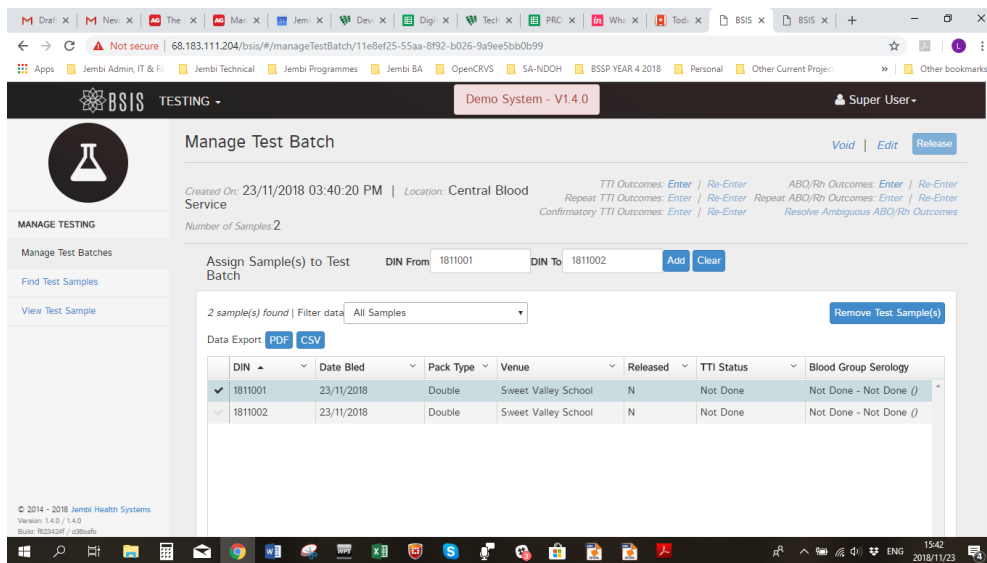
M Draf × M New × The × Man × Jemi × Dev × Digi × Tech × PRO × Wha × Tod × BSIS × BSIS × +

Not secure | 68.183.111.204/bsis/#/manageTestBatch/11e8ef25-55aa-8f92-b026-9a9ee5bb0b99

Apps Jembi Admin, IT & Fi Jembi Technical Jembi Programmes Jembi BA OpenCRVS SA-NDOH BSSP YEAR 4 2018 Personal Other Current Project » Other bookmarks

BSIS TESTING ▾ Demo System - V1.4.0 Super User▾

MANAGE TESTING

Manage Test Batches

Find Test Samples

View Test Sample

Manage Test Batch

Void | Edit Release

Created On: 23/11/2018 03:40:20 PM | Location: Central Blood Service

Number of Samples: 2

TTI Outcomes: Enter | Re-Enter
Repeat TTI Outcomes: Enter | Re-Enter
Confirmatory TTI Outcomes: Enter | Re-Enter

ABO/Rh Outcomes: Enter | Re-Enter
Repeat ABO/Rh Outcomes: Enter | Re-Enter
Resolve Ambiguous ABO/Rh Outcomes

Assign Sample(s) to Test Batch DIN From 1811001 DIN To 1811002 Add Clear

2 sample(s) found | Filter data All Samples Remove Test Sample(s)

Data Export PDF CSV

| | DIN ▲ | Date Bled | Pack Type | Venue | Released | TTI Status | Blood Group Serology |
|---|---|---|---|---|---|---|---|
| ✔ | 1811001 | 23/11/2018 | Double | Sweet Valley School | N | Not Done | Not Done - Not Done () |
| ✔ | 1811002 | 23/11/2018 | Double | Sweet Valley School | N | Not Done | Not Done - Not Done () |

© 2014 - 2018 Jembi Health Systems
Version: 1.4.0 / 1.4.0
Build: f62342ff / d36oafo

ENG 15:42 2018/11/23